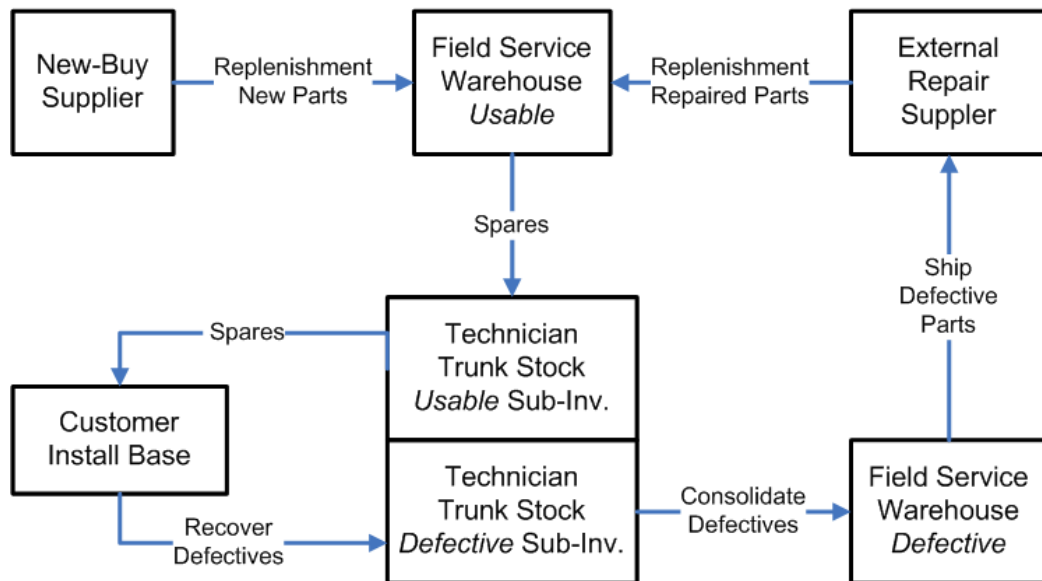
New-Buy Supplier

Replenishment New Parts

Field Service Warehouse *Usable*

Replenishment Repaired Parts

External Repair Suppler

Spares

Ship Defective Parts

Spares

Technician Trunk Stock *Usable* Sub-Inv.

Customer Install Base

Technician Trunk Stock *Defective* Sub-Inv.

Consolidate Defectives

Field Service Warehouse *Defective*

Recover Defectives